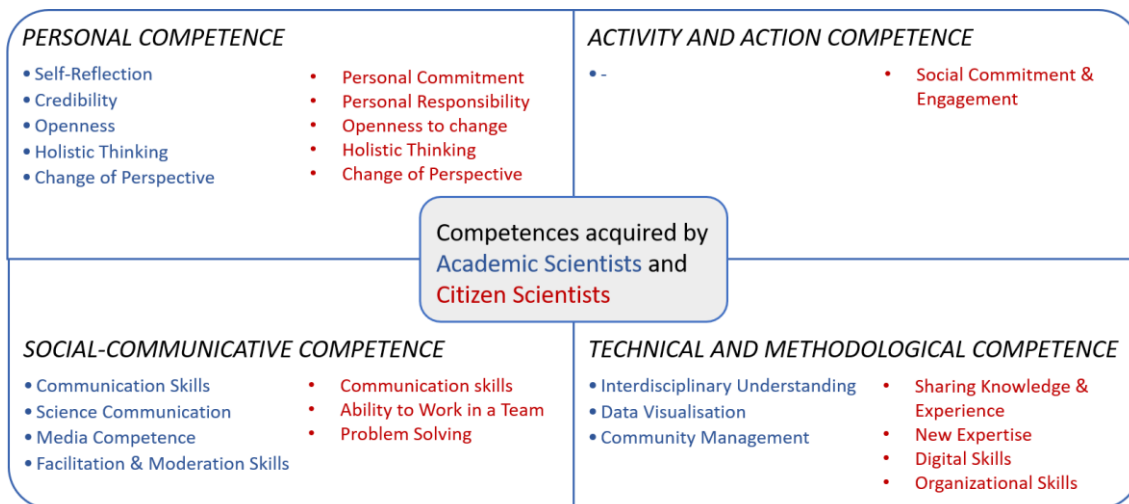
PERSONAL COMPETENCE

• Self-Reflection
• Credibility
• Openness
• Holistic Thinking
• Change of Perspective

• Personal Commitment
• Personal Responsibility
• Openness to change
• Holistic Thinking
• Change of Perspective

ACTIVITY AND ACTION COMPETENCE

• -

• Social Commitment & Engagement

Competences acquired by Academic Scientists and Citizen Scientists

SOCIAL-COMMUNICATIVE COMPETENCE

• Communication Skills
• Science Communication
• Media Competence
• Facilitation & Moderation Skills

• Communication skills
• Ability to Work in a Team
• Problem Solving

TECHNICAL AND METHODOLOGICAL COMPETENCE

• Interdisciplinary Understanding
• Data Visualisation
• Community Management

• Sharing Knowledge & Experience
• New Expertise
• Digital Skills
• Organizational Skills